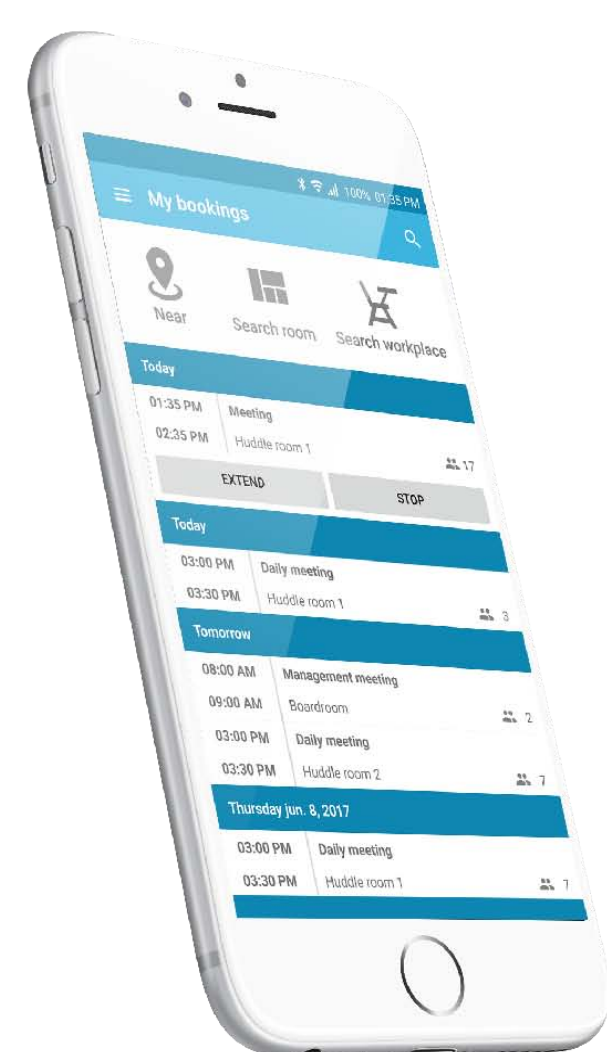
100% 01:35 PM

My bookings

Near

Search room

Search workplace

Today

01:35 PM
02:35 PM

Meeting
Huddle room 1

17

EXTEND

STOP

Today

03:00 PM
03:30 PM

Daily meeting
Huddle room 1

3

Tomorrow

08:00 AM
09:00 AM

Management meeting
Boardroom

2

03:00 PM
03:30 PM

Daily meeting
Huddle room 2

7

Thursday jun. 8, 2017

03:00 PM
03:30 PM

Daily meeting
Huddle room 1

7